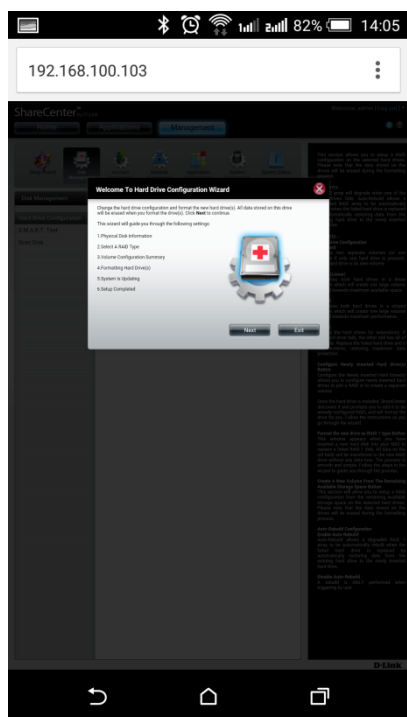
82% 14:05

192.168.100.103

ShareCenter

Management

Disk Management

Hard Drive Configuration

S.M.A.R.T. Test

Scan Disk

Welcome To Hard Drive Configuration Wizard

Change the hard drive configuration and format the new hard drive(s). All data stored on this drive will be erased when you format the drive(s). Click Next to continue.

This wizard will guide you through the following settings:

1.Physical Disk Information

2.Select A RAID Type

3.Volume Configuration Summary

4.Formatting Hard Drive(s)

5.System is Updating

6.Setup Completed

Next

Exit

D-Link